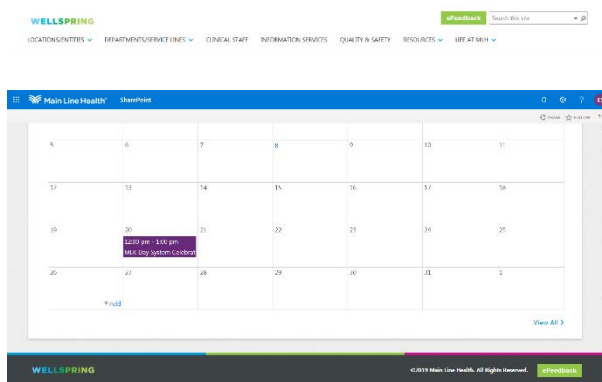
WELLSPRING

eFeedback Search this site

LOCATION/CENTERS DEPARTMENTS/SERVICE LINES CLINICAL STAFF INFORMATION SERVICES QUALITY & SAFETY RESOURCES LIFE AT MLH

Main Line Health SharePoint

| 5 | 6 | 7 | 8 | 9 | 10 | 11 |
|---|---|---|---|---|---|---|
| 12 | 13 | 14 | 15 | 16 | 17 | 18 |
| 19 | 20 12:00 pm - 1:00 pm MLK Day System Celebrat | 21 | 22 | 23 | 24 | 25 |
| 26 | 27 + Add | 28 | 29 | 30 | 31 | 1 |

View All >

WELLSPRING

©2019 Main Line Health. All Rights Reserved. eFeedback